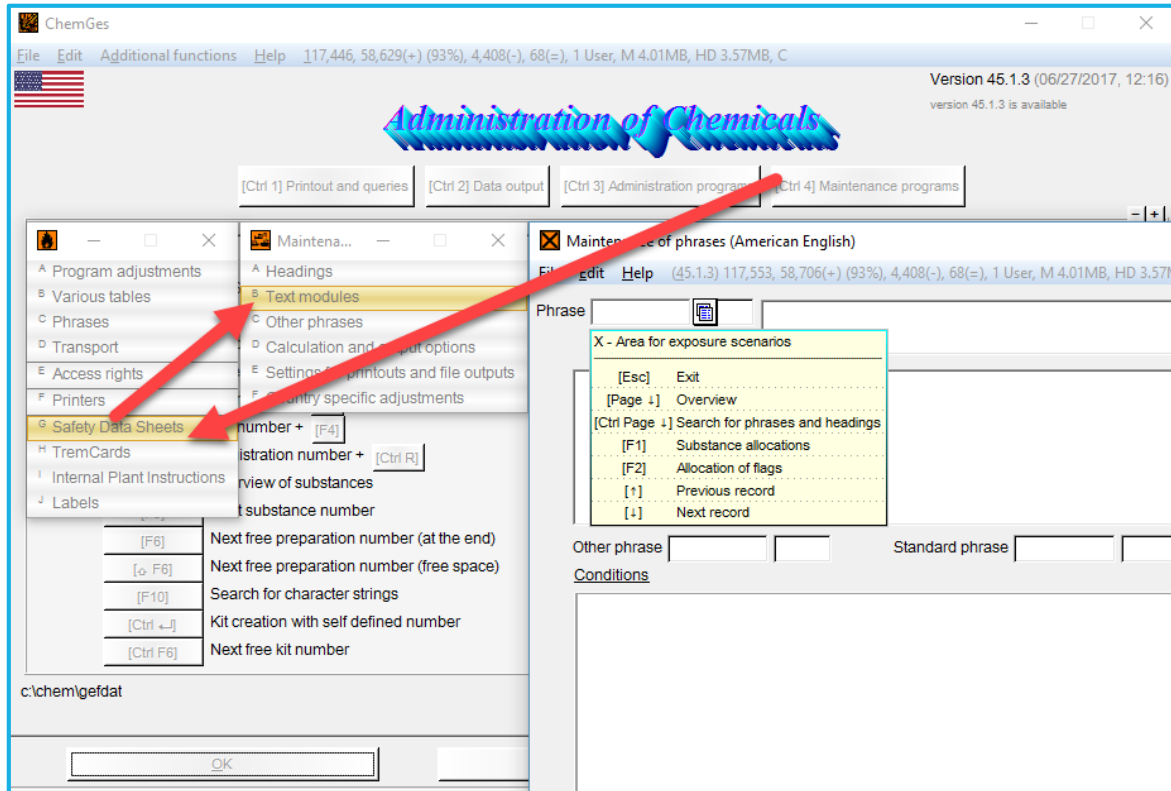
ChemGes

File Edit Additional functions Help 117,446, 58,629(+) (93%), 4,408(-), 68(=), 1 User, M 4.01MB, HD 3.57MB, C

Version 45.1.3 (06/27/2017, 12:16)
version 45.1.3 is available

Administration of Chemicals

[Ctrl 1] Printout and queries [Ctrl 2] Data output [Ctrl 3] Administration program [Ctrl 4] Maintenance programs

A Program adjustments
B Various tables
C Phrases
D Transport
E Access rights
F Printers
G Safety Data Sheets
H TremCards
I Internal Plant Instructions
J Labels

Maintena...
A Headings
B Text modules
C Other phrases
D Calculation and output options
E Settings for printouts and file outputs
F Country specific adjustments

number + [F4]
istration number + [Ctrl R]
rview of substances
t substance number
[F6] Next free preparation number (at the end)
[⇧ F6] Next free preparation number (free space)
[F10] Search for character strings
[Ctrl ↵] Kit creation with self defined number
[Ctrl F6] Next free kit number

c:\chem\gefdat

OK

Maintenance of phrases (American English)
File Edit Help (45.1.3) 117,553, 58,706(+) (93%), 4,408(-), 68(=), 1 User, M 4.01MB, HD 3.57M

Phrase

X - Area for exposure scenarios
[Esc] Exit
[Page ↓] Overview
[Ctrl Page ↓] Search for phrases and headings
[F1] Substance allocations
[F2] Allocation of flags
[↑] Previous record
[↓] Next record

Other phrase
Standard phrase
Conditions